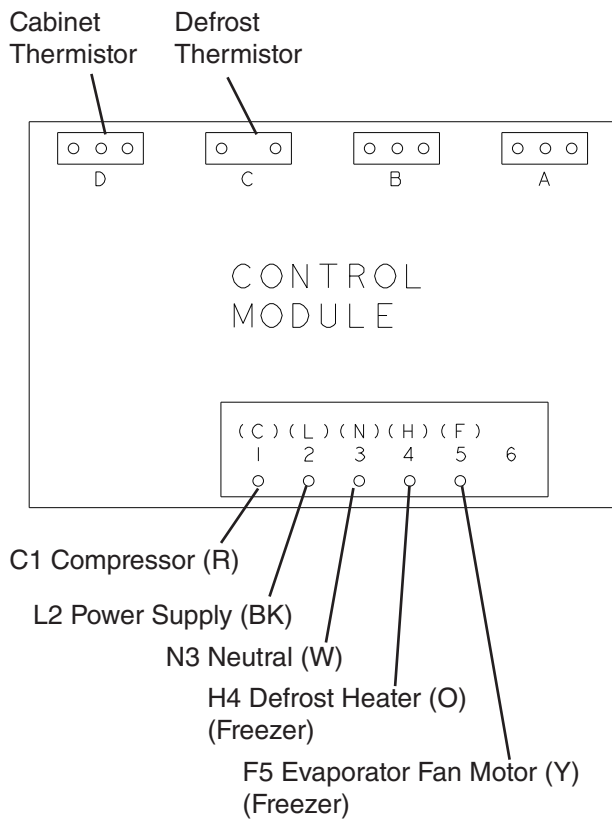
Cabinet Thermistor

Defrost Thermistor

D

C

B

A

CONTROL MODULE

(C) (L) (N) (H) (F)
1 2 3 4 5 6

C1 Compressor (R)

L2 Power Supply (BK)

N3 Neutral (W)

H4 Defrost Heater (O) (Freezer)

F5 Evaporator Fan Motor (Y) (Freezer)